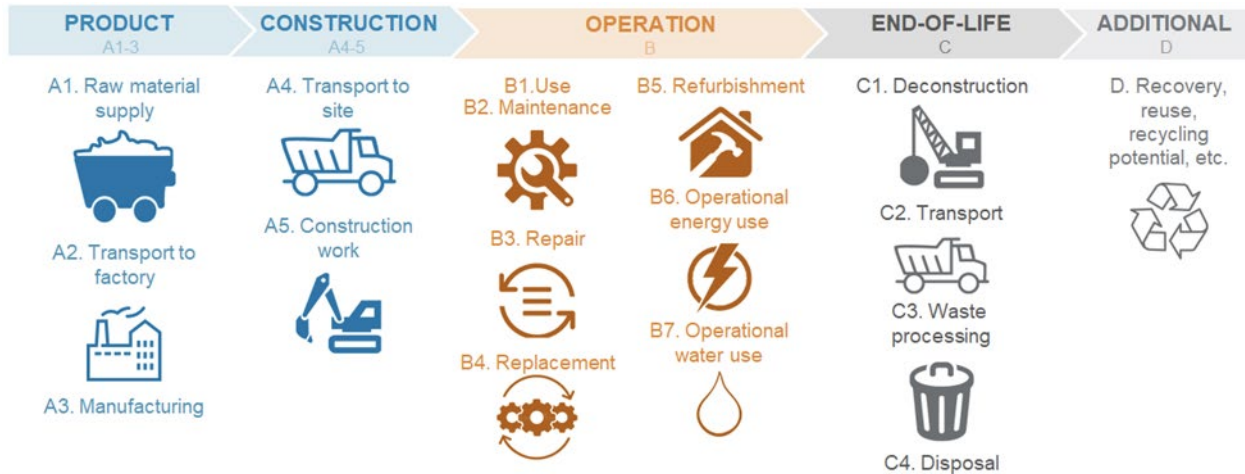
PRODUCT
A1-3

CONSTRUCTION
A4-5

OPERATION
B

END-OF-LIFE
C

ADDITIONAL
D

A1. Raw material supply

A2. Transport to factory

A3. Manufacturing

A4. Transport to site

A5. Construction work

B1.Use
B2. Maintenance

B3. Repair

B4. Replacement

B5. Refurbishment

B6. Operational energy use

B7. Operational water use

C1. Deconstruction

C2. Transport

C3. Waste processing

C4. Disposal

D. Recovery, reuse, recycling potential, etc.